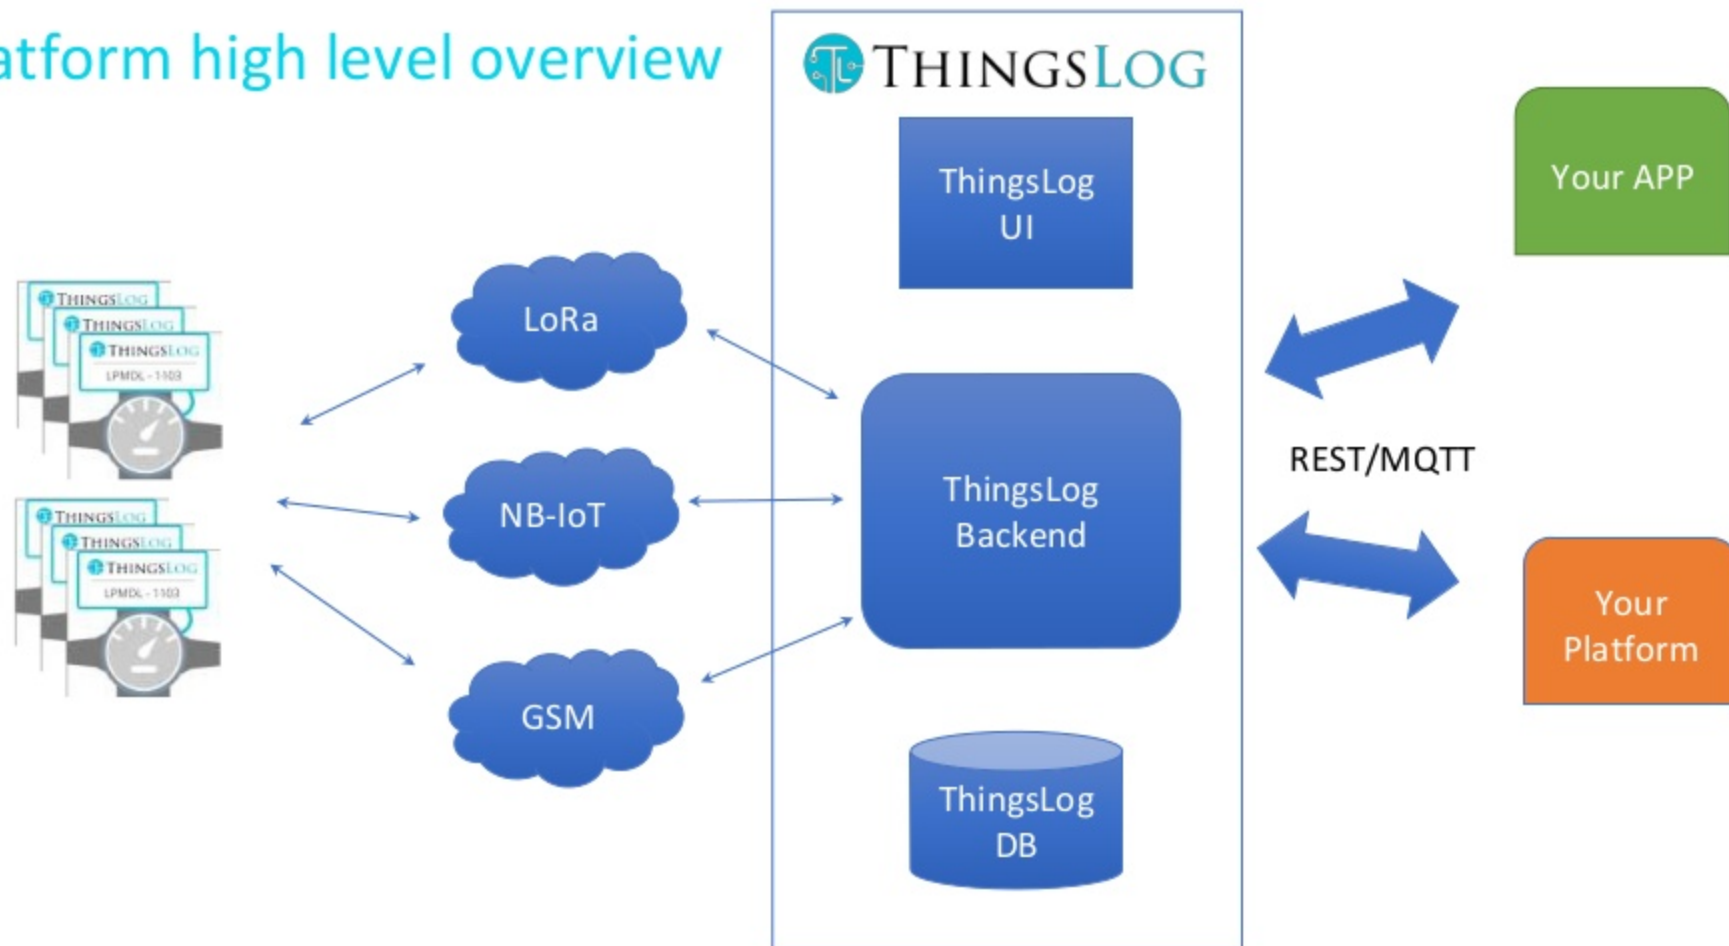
atform high level overview

THINGSLOG

ThingsLog UI

THINGSLOG
THINGSLOG
THINGSLOG
LPMDL - 1103

THINGSLOG
THINGSLOG
THINGSLOG
LPMDL - 1103

LoRa

NB-IoT

GSM

ThingsLog Backend

ThingsLog DB

Your APP

REST/MQTT

Your Platform